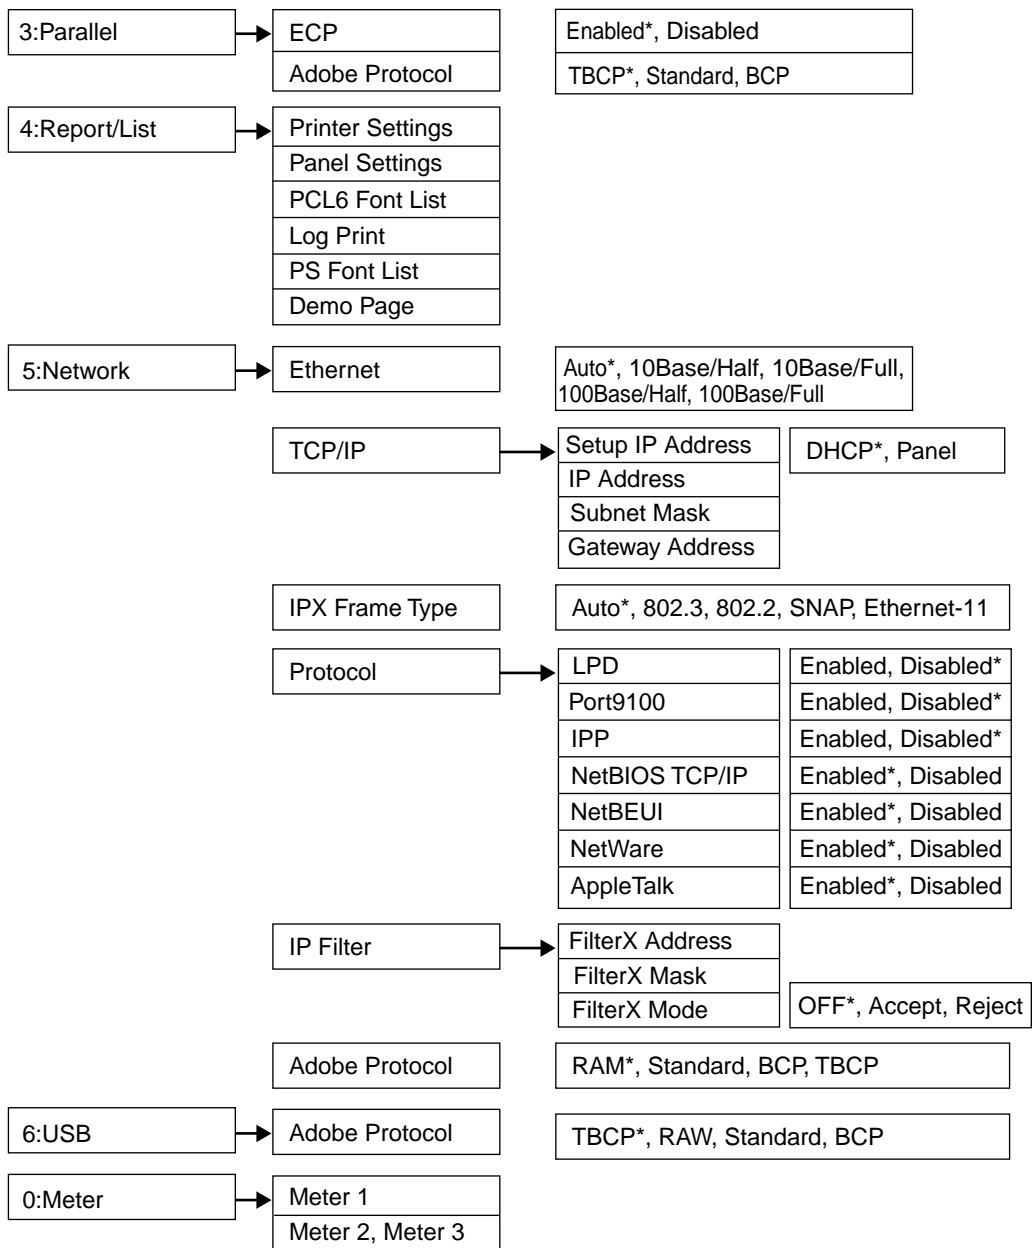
3:Parallel

ECP

Adobe Protocol

Enabled*, Disabled

TBCP*, Standard, BCP

4:Report/List

Printer Settings

Panel Settings

PCL6 Font List

Log Print

PS Font List

Demo Page

5:Network

Ethernet

Auto*, 10Base/Half, 10Base/Full, 100Base/Half, 100Base/Full

TCP/IP

Setup IP Address

IP Address

Subnet Mask

Gateway Address

DHCP*, Panel

IPX Frame Type

Auto*, 802.3, 802.2, SNAP, Ethernet-11

Protocol

LPD

Port9100

IPP

NetBIOS TCP/IP

NetBEUI

NetWare

AppleTalk

Enabled, Disabled*

Enabled, Disabled*

Enabled, Disabled*

Enabled*, Disabled

Enabled*, Disabled

Enabled*, Disabled

Enabled*, Disabled

IP Filter

FilterX Address

FilterX Mask

FilterX Mode

OFF*, Accept, Reject

Adobe Protocol

RAM*, Standard, BCP, TBCP

6:USB

Adobe Protocol

TBCP*, RAW, Standard, BCP

0:Meter

Meter 1

Meter 2, Meter 3